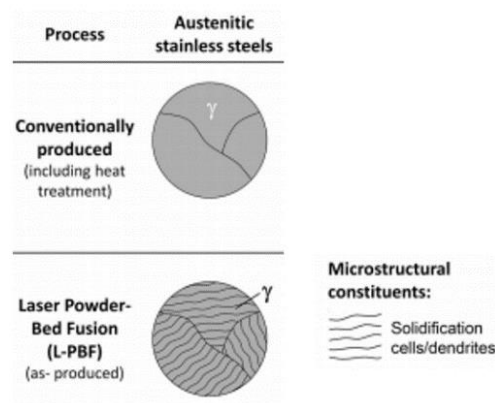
| Process | Austenitic stainless steels |
|---|---|
| **Conventionally produced** (including heat treatment) | γ |
| **Laser Powder-Bed Fusion (L-PBF)** (as- produced) | γ |

**Microstructural constituents:**

Solidification cells/dendrites